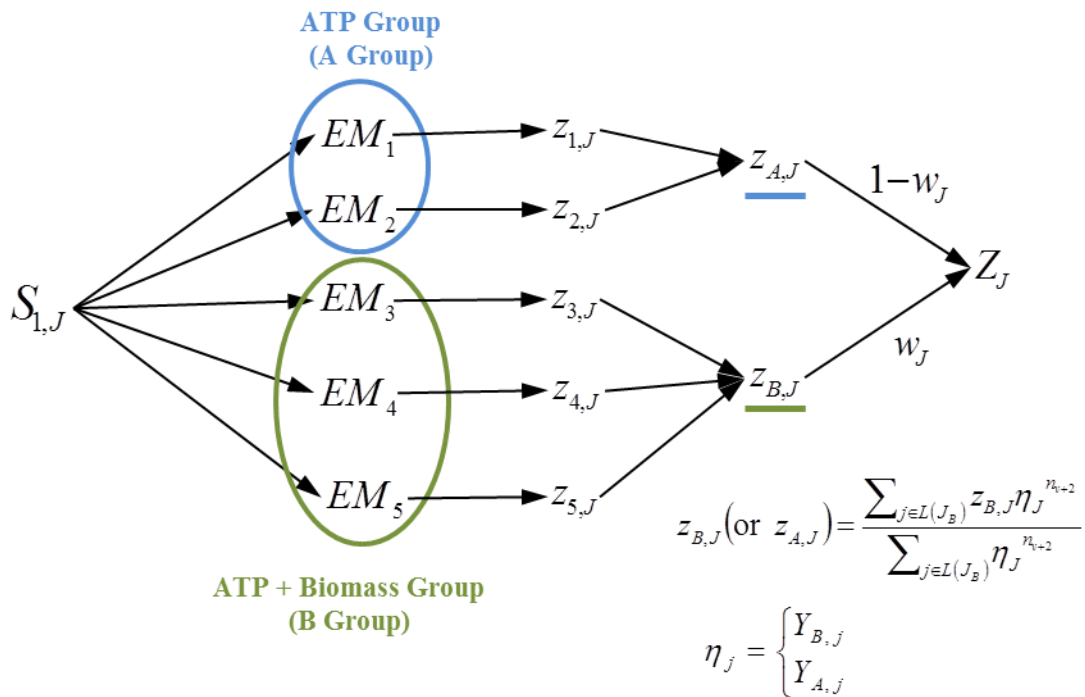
ATP Group
(A Group)

$EM_1$

$EM_2$

$S_{1,J}$

$EM_3$

$EM_4$

$EM_5$

$z_{1,J}$

$z_{2,J}$

$z_{3,J}$

$z_{4,J}$

$z_{5,J}$

$z_{A,J}$

$z_{B,J}$

$1-w_J$

$w_J$

$Z_J$

$z_{B,J}(\text{or } z_{A,J}) = \frac{\sum_{j \in L(J_B)} z_{B,J} \eta_J^{n_{v+2}}}{\sum_{j \in L(J_B)} \eta_J^{n_{v+2}}}$

ATP + Biomass Group
(B Group)

$\eta_j = \begin{cases} Y_{B,j} \\ Y_{A,j} \end{cases}$